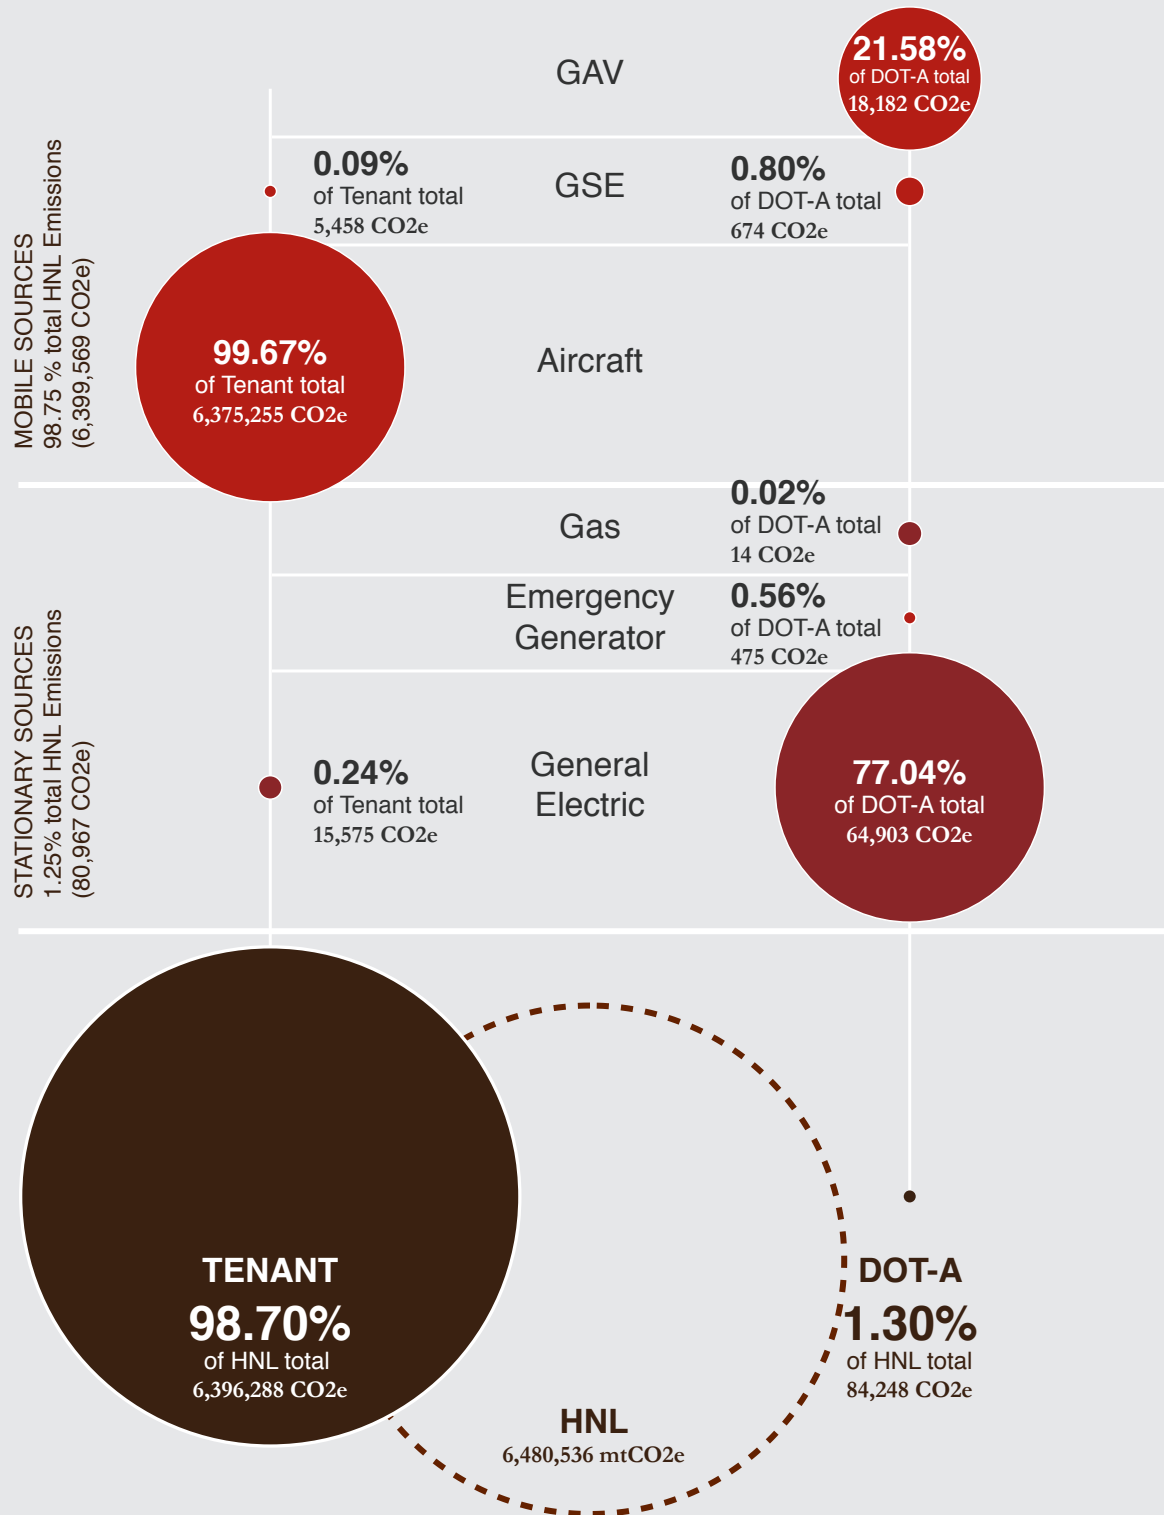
MOBILE SOURCES
98.75 % total HNL Emissions
(6,399,569 CO2e)

GAV

21.58%
of DOT-A total
18,182 CO2e

0.09%
of Tenant total
5,458 CO2e

GSE

0.80%
of DOT-A total
674 CO2e

99.67%
of Tenant total
6,375,255 CO2e

Aircraft

STATIONARY SOURCES
1.25% total HNL Emissions
(80,967 CO2e)

Gas

0.02%
of DOT-A total
14 CO2e

Emergency Generator

0.56%
of DOT-A total
475 CO2e

0.24%
of Tenant total
15,575 CO2e

General Electric

77.04%
of DOT-A total
64,903 CO2e

TENANT
98.70%
of HNL total
6,396,288 CO2e

DOT-A
1.30%
of HNL total
84,248 CO2e

HNL
6,480,536 mtCO2e